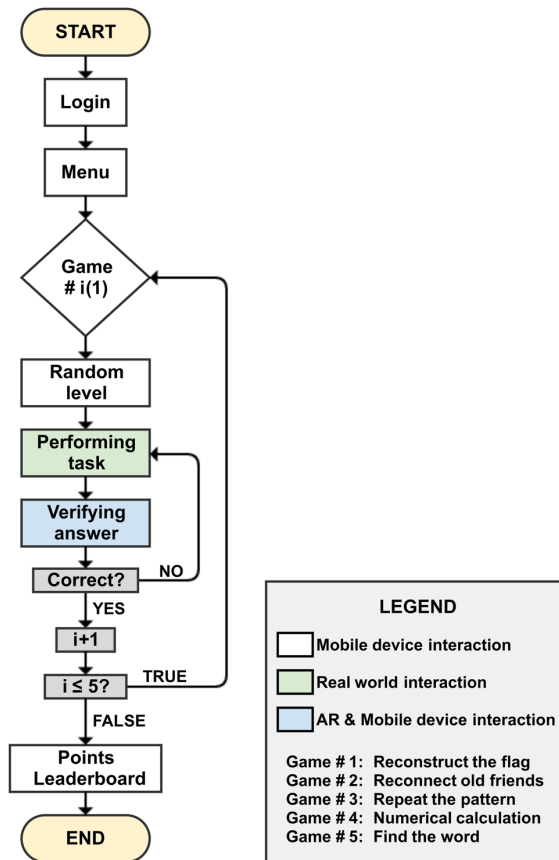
START

Login

Menu

Game # i(1)

Random level

Performing task

Verifying answer

Correct?

NO

YES

i+1

i ≤ 5?

TRUE

FALSE

Points Leaderboard

END

LEGEND

Mobile device interaction

Real world interaction

AR & Mobile device interaction

Game # 1: Reconstruct the flag
Game # 2: Reconnect old friends
Game # 3: Repeat the pattern
Game # 4: Numerical calculation
Game # 5: Find the word